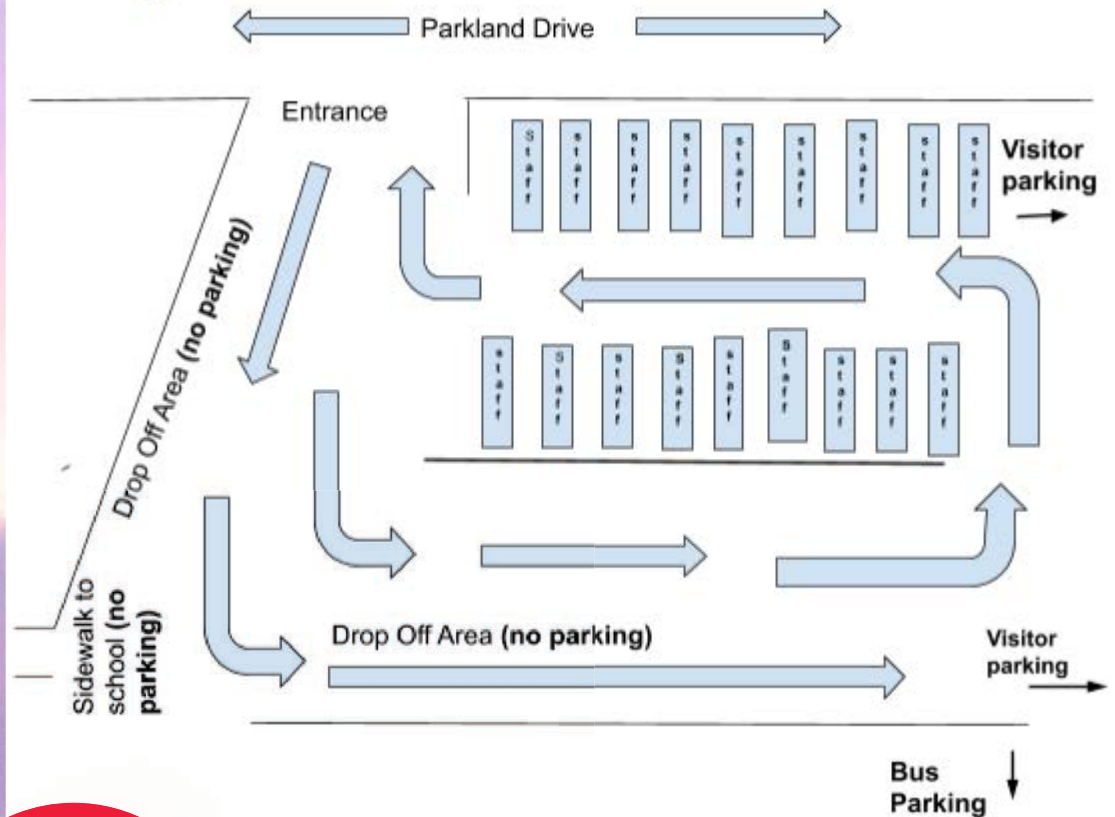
Parkland Drive

Entrance

staff staff staff staff staff staff staff staff staff

Visitor parking

Drop Off Area (no parking)

staff staff staff staff staff staff staff staff staff

Sidewalk to school (no parking)

Drop Off Area (no parking)

Visitor parking

Bus Parking